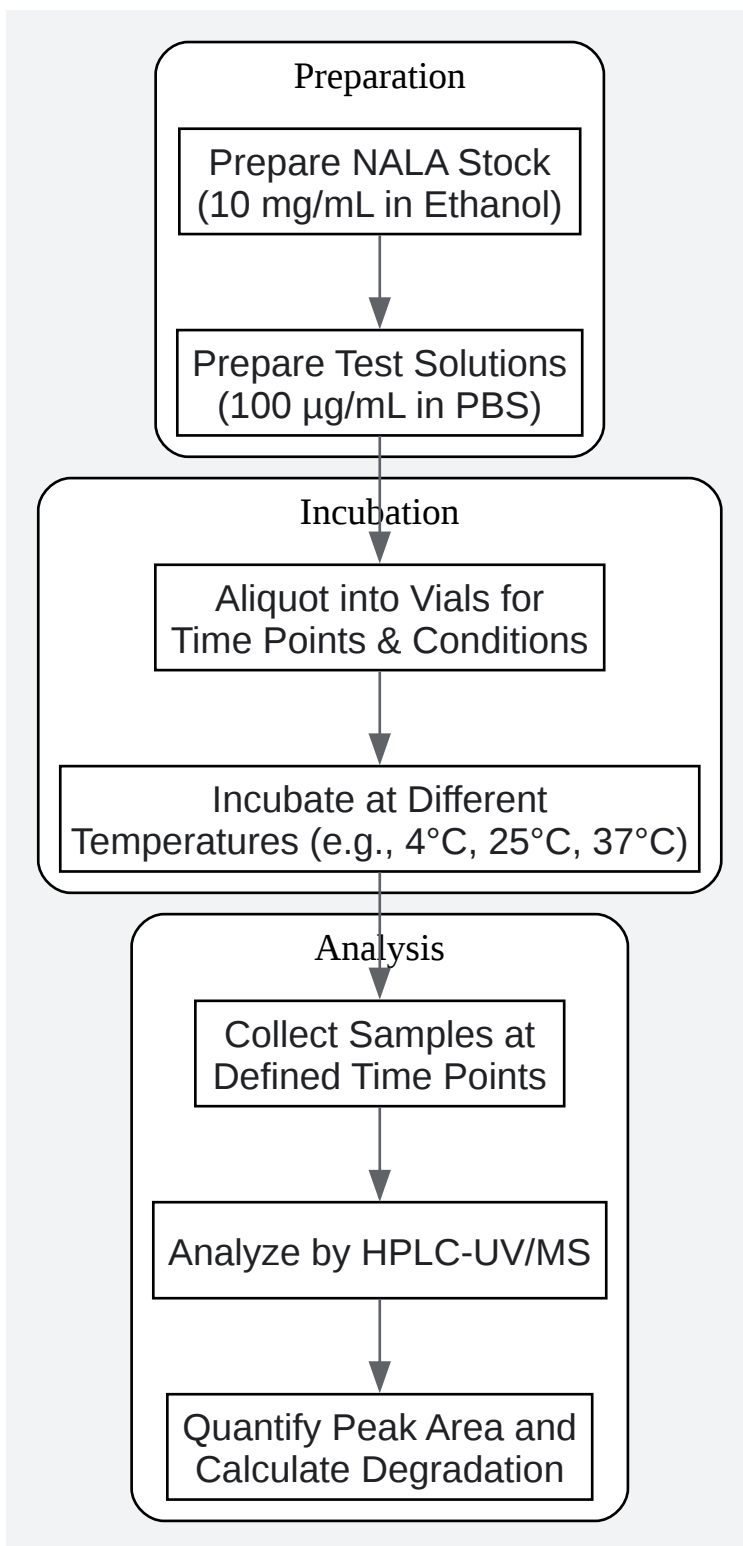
Preparation

Prepare NALA Stock (10 mg/mL in Ethanol)

Prepare Test Solutions (100 µg/mL in PBS)

Incubation

Aliquot into Vials for Time Points & Conditions

Incubate at Different Temperatures (e.g., 4°C, 25°C, 37°C)

Analysis

Collect Samples at Defined Time Points

Analyze by HPLC-UV/MS

Quantify Peak Area and Calculate Degradation